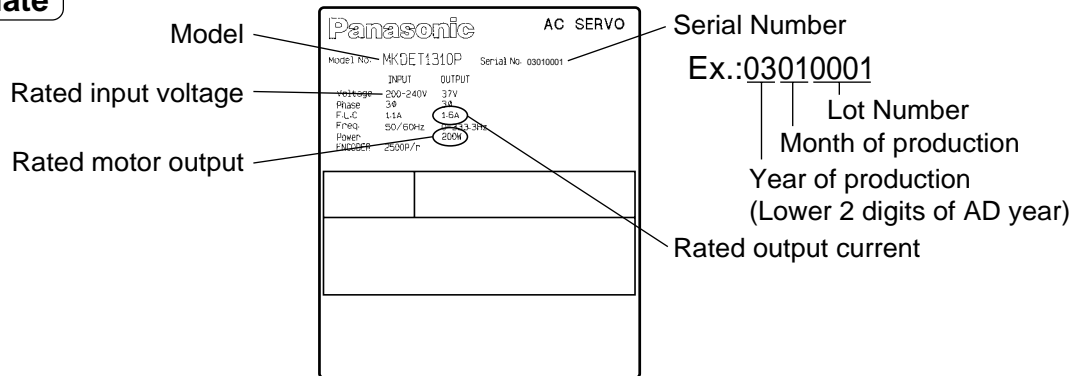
ate

Model

Rated input voltage

Rated motor output

Panasonic AC SERVO

Model No. MKDET1310P Serial No. 03010001

| | INPUT | OUTPUT |
|---|---|---|
| Voltage | 200-240V | 37V |
| Phase | 3Ø | 3Ø |
| F.L.C | 1.1A | 1.6A |
| Freq. | 50/60Hz | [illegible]3.3Hz |
| Power | | 200W |
| ENCODER | 2500P/r | |

Serial Number

Ex.:03010001

Lot Number

Month of production

Year of production (Lower 2 digits of AD year)

Rated output current